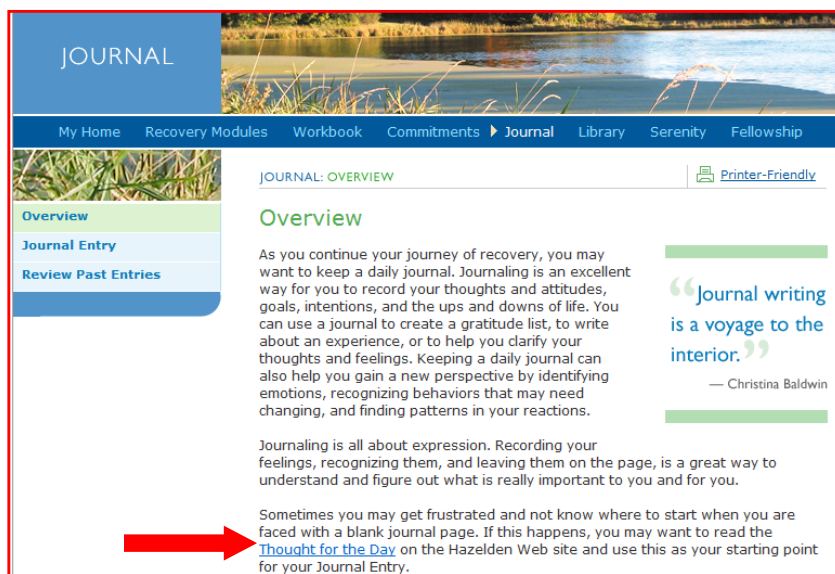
JOURNAL

My Home Recovery Modules Workbook Commitments Journal Library Serenity Fellowship

Overview
Journal Entry
Review Past Entries

JOURNAL: OVERVIEW

Printer-Friendly

Overview

As you continue your journey of recovery, you may want to keep a daily journal. Journaling is an excellent way for you to record your thoughts and attitudes, goals, intentions, and the ups and downs of life. You can use a journal to create a gratitude list, to write about an experience, or to help you clarify your thoughts and feelings. Keeping a daily journal can also help you gain a new perspective by identifying emotions, recognizing behaviors that may need changing, and finding patterns in your reactions.

“Journal writing is a voyage to the interior.”

— Christina Baldwin

Journaling is all about expression. Recording your feelings, recognizing them, and leaving them on the page, is a great way to understand and figure out what is really important to you and for you.

Sometimes you may get frustrated and not know where to start when you are faced with a blank journal page. If this happens, you may want to read the Thought for the Day on the Hazelden Web site and use this as your starting point for your Journal Entry.